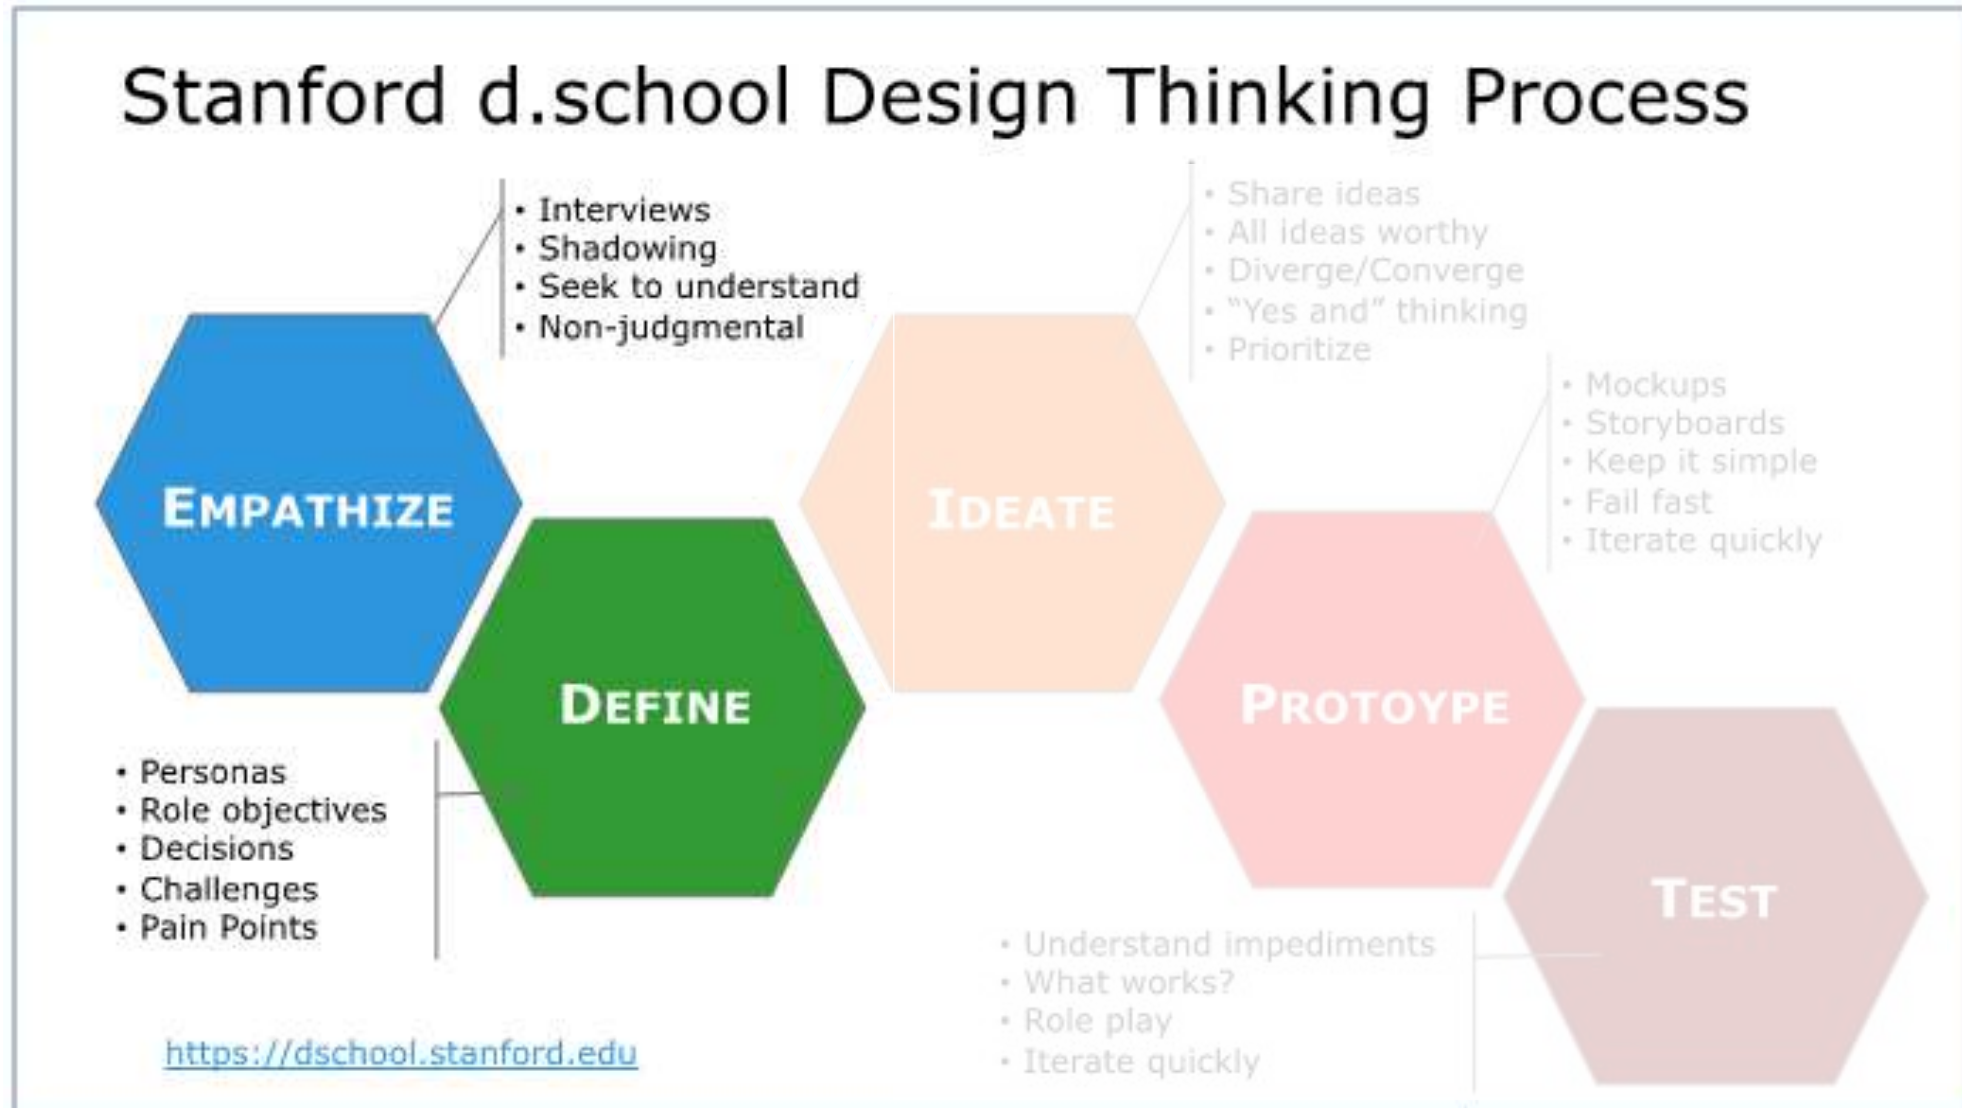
Stanford d.school Design Thinking Process

• Interviews
• Shadowing
• Seek to understand
• Non-judgmental

EMPATHIZE

DEFINE

• Personas
• Role objectives
• Decisions
• Challenges
• Pain Points

• Share ideas
• All ideas worthy
• Diverge/Converge
• "Yes and" thinking
• Prioritize

IDEATE

• Mockups
• Storyboards
• Keep it simple
• Fail fast
• Iterate quickly

PROTOYPE

TEST

• Understand impediments
• What works?
• Role play
• Iterate quickly

https://dschool.stanford.edu